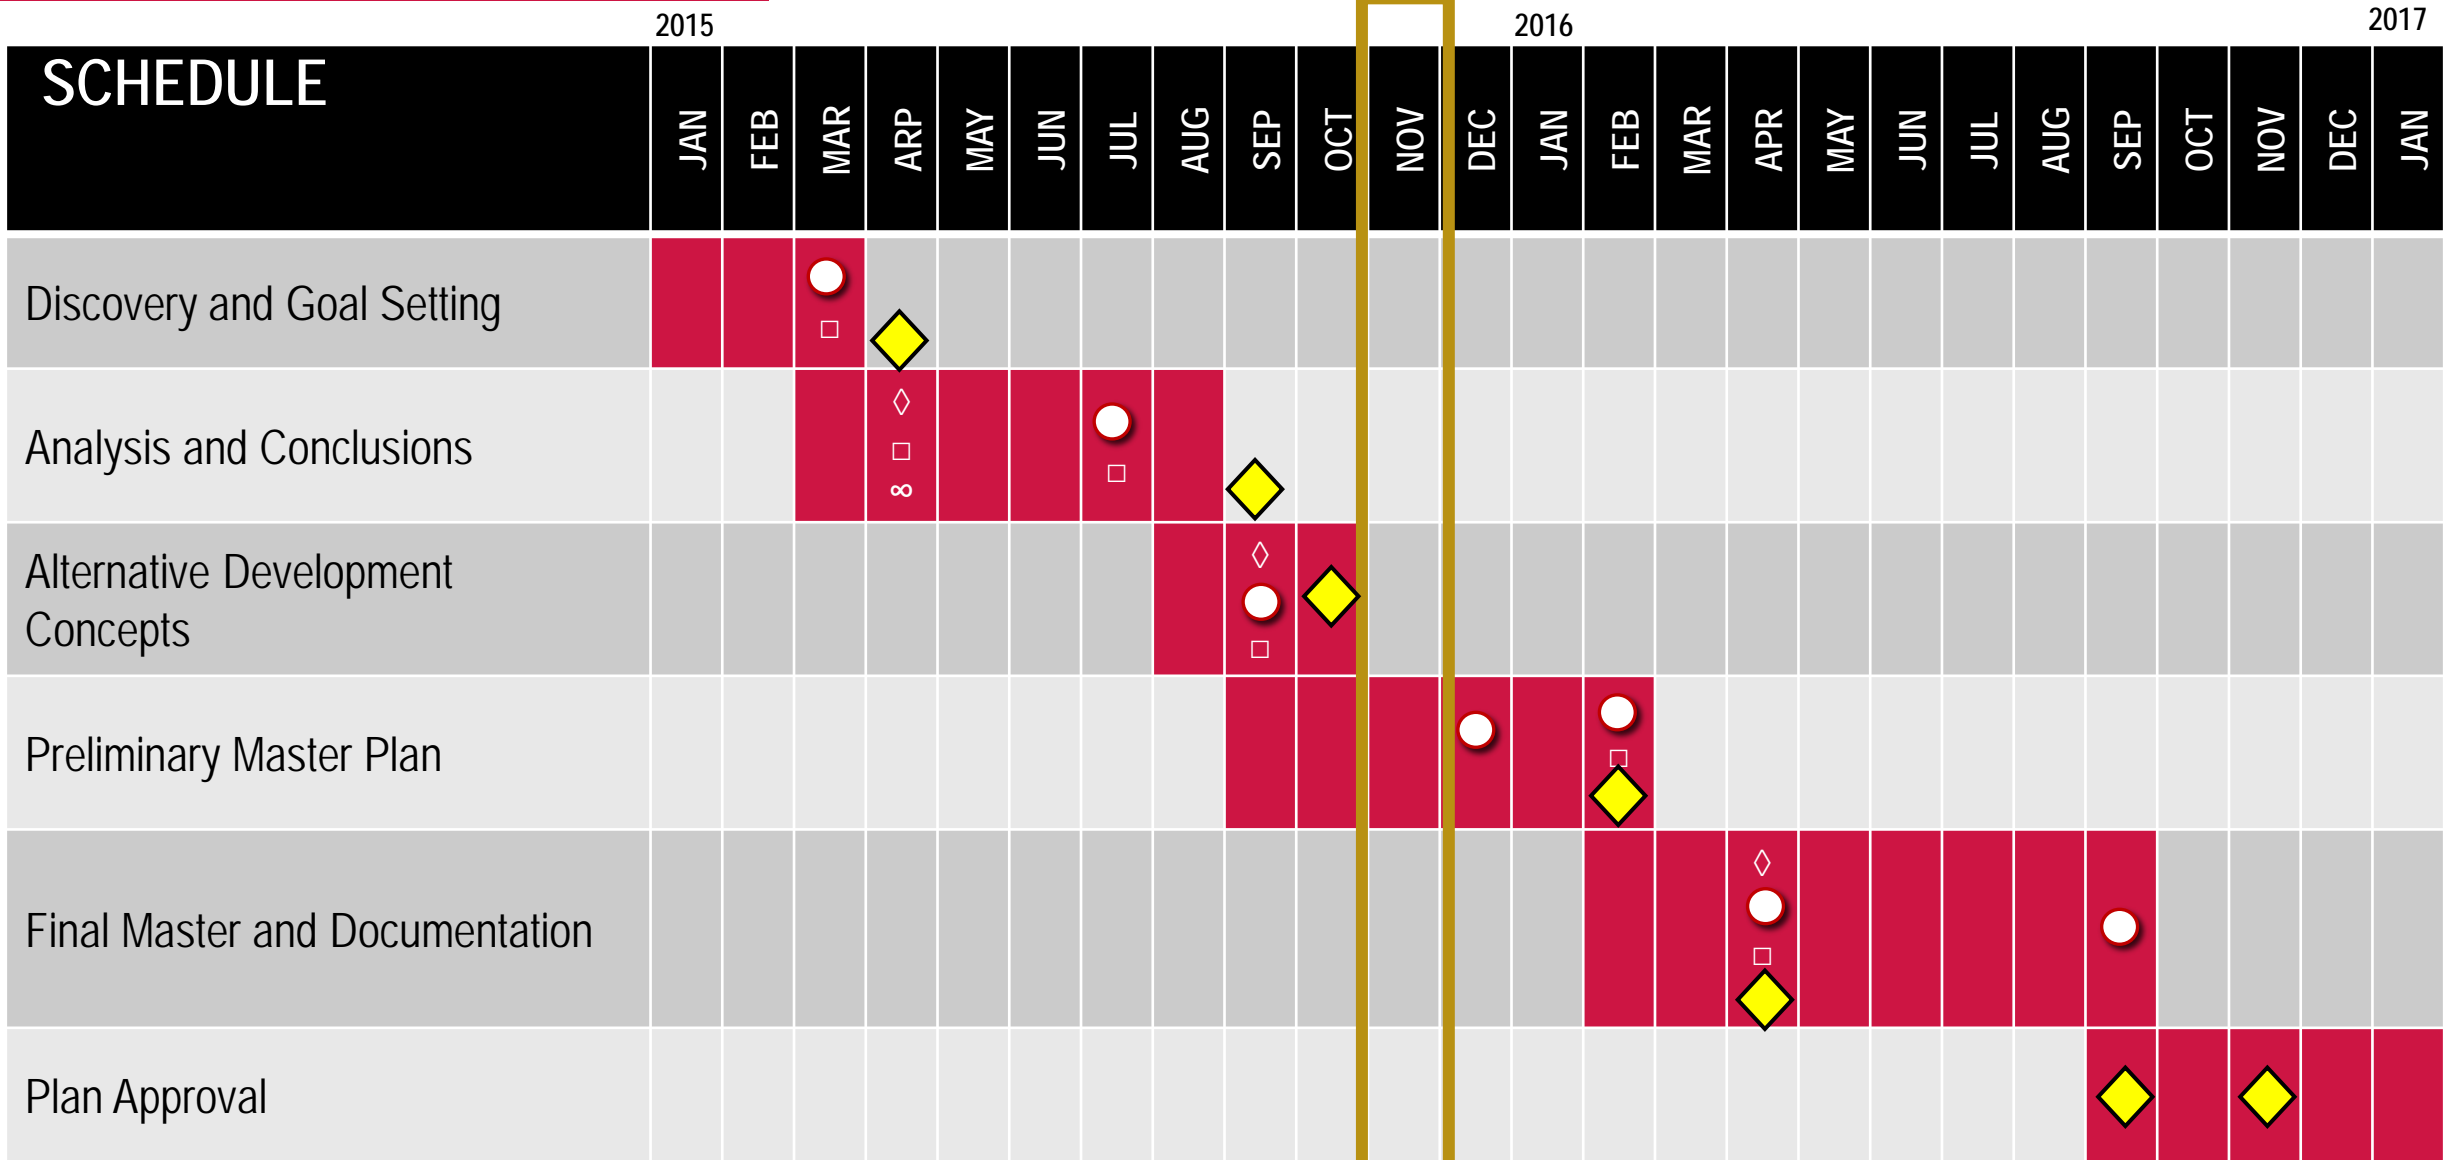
2015 2016 2017

| SCHEDULE | JAN | FEB | MAR | ARP | MAY | JUN | JUL | AUG | SEP | OCT | NOV | DEC | JAN | FEB | MAR | APR | MAY | JUN | JUL | AUG | SEP | OCT | NOV | DEC | JAN |
|---|---|---|---|---|---|---|---|---|---|---|---|---|---|---|---|---|---|---|---|---|---|---|---|---|---|
| Discovery and Goal Setting | | | □ | | | | | | | | | | | | | | | | | | | | | | |
| Analysis and Conclusions | | | | ◊ □ ∞ | | | □ | | | | | | | | | | | | | | | | | | |
| Alternative Development Concepts | | | | | | | | | ◊ □ | | | | | | | | | | | | | | | | |
| Preliminary Master Plan | | | | | | | | | | | | | | □ | | | | | | | | | | | |
| Final Master and Documentation | | | | | | | | | | | | | | | | ◊ □ | | | | | | | | | |
| Plan Approval | | | | | | | | | | | | | | | | | | | | | | | | | |